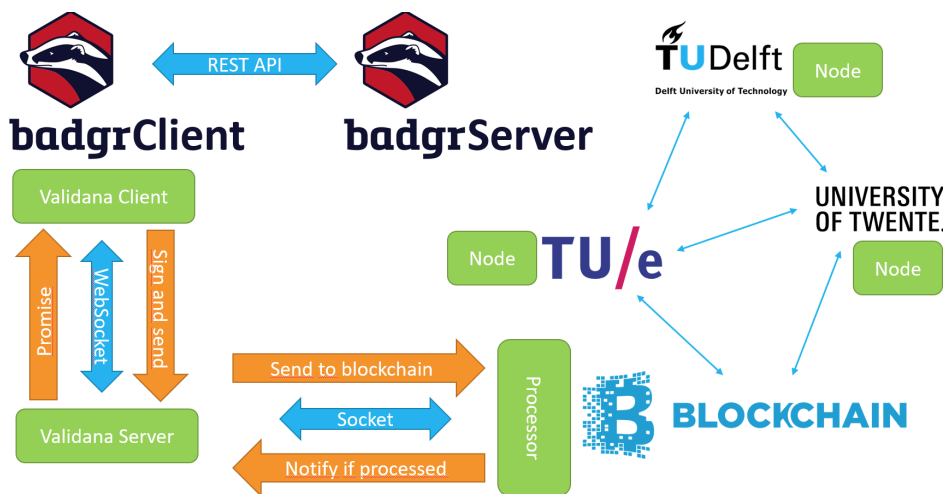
badgrClient

REST API

badgrServer

TU Delft
Delft University of Technology

Node

UNIVERSITY OF TWENTE.

Node

Validana Client

Promise

WebSocket

Sign and send

Node

TU/e

Send to blockchain

Processor

BLOCKCHAIN

Socket

Validana Server

Notify if processed